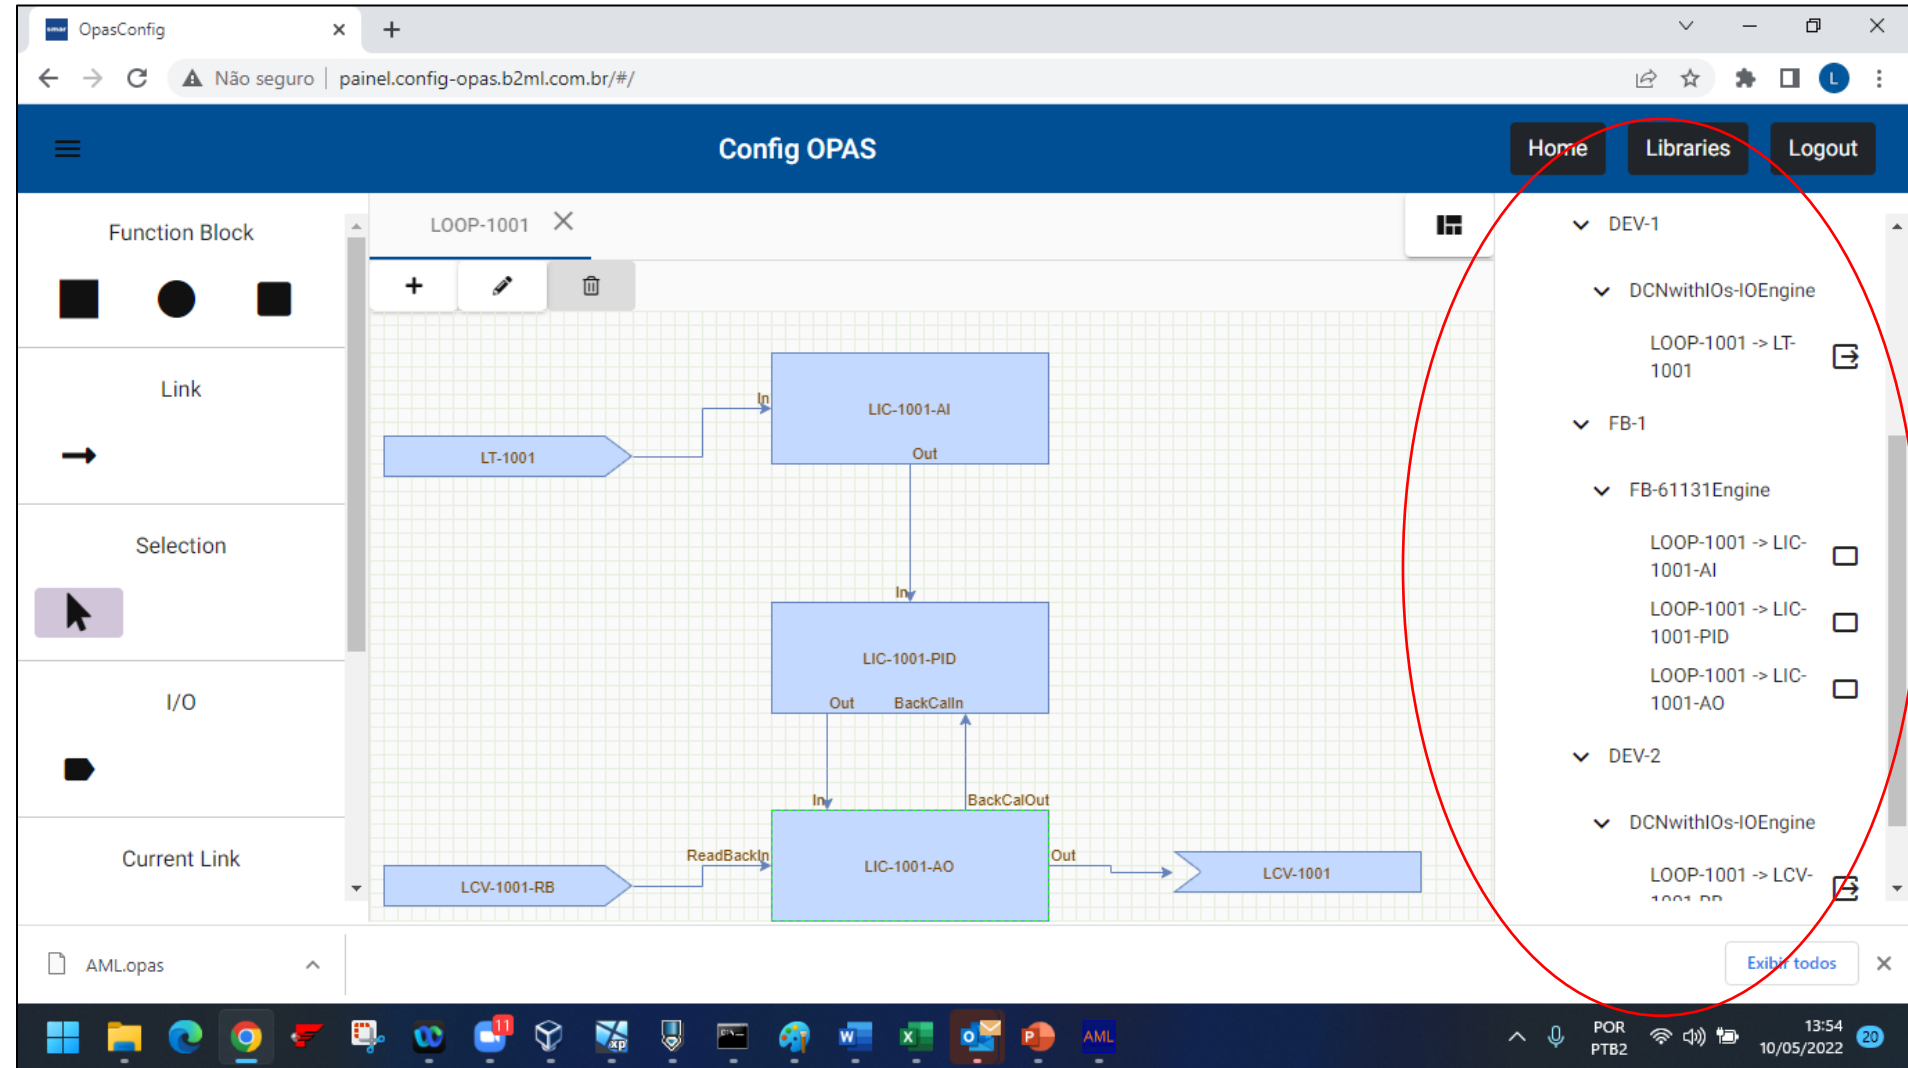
OpasConfig
Não seguro | painel.config-opas.b2ml.com.br/#/

Config OPAS
Home Libraries Logout

Function Block

Link

Selection

I/O

Current Link

LOOP-1001

LIC-1001-AI
In
Out
LT-1001
In
LIC-1001-PID
Out BackCalIn
In
BackCalOut
ReadBackIn
LIC-1001-AO
Out
LCV-1001-RB
LCV-1001

DEV-1
DCNwithIOs-IOEngine
LOOP-1001 -> LT-1001
FB-1
FB-61131Engine
LOOP-1001 -> LIC-1001-AI
LOOP-1001 -> LIC-1001-PID
LOOP-1001 -> LIC-1001-AO
DEV-2
DCNwithIOs-IOEngine
LOOP-1001 -> LCV-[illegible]

AML.opas
Exibir todos

AML
POR PTB2
13:54 10/05/2022
20